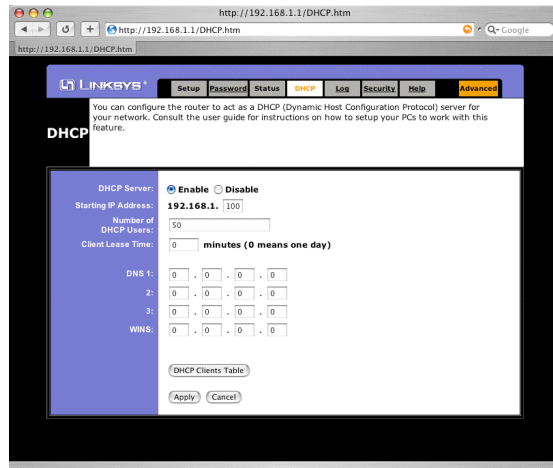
http://192.168.1.1/DHCP.htm

http://192.168.1.1/DHCP.htm

Google

http://192.168.1.1/DHCP.htm

LINKSYS®

Setup Password Status DHCP Log Security Help Advanced

DHCP

You can configure the router to act as a DHCP (Dynamic Host Configuration Protocol) server for your network. Consult the user guide for instructions on how to setup your PCs to work with this feature.

DHCP Server: Enable Disable

Starting IP Address: 192.168.1. 100

Number of DHCP Users: 50

Client Lease Time: 0 minutes (0 means one day)

DNS 1: 0 . 0 . 0 . 0

2: 0 . 0 . 0 . 0

3: 0 . 0 . 0 . 0

WINS: 0 . 0 . 0 . 0

DHCP Clients Table

Apply Cancel